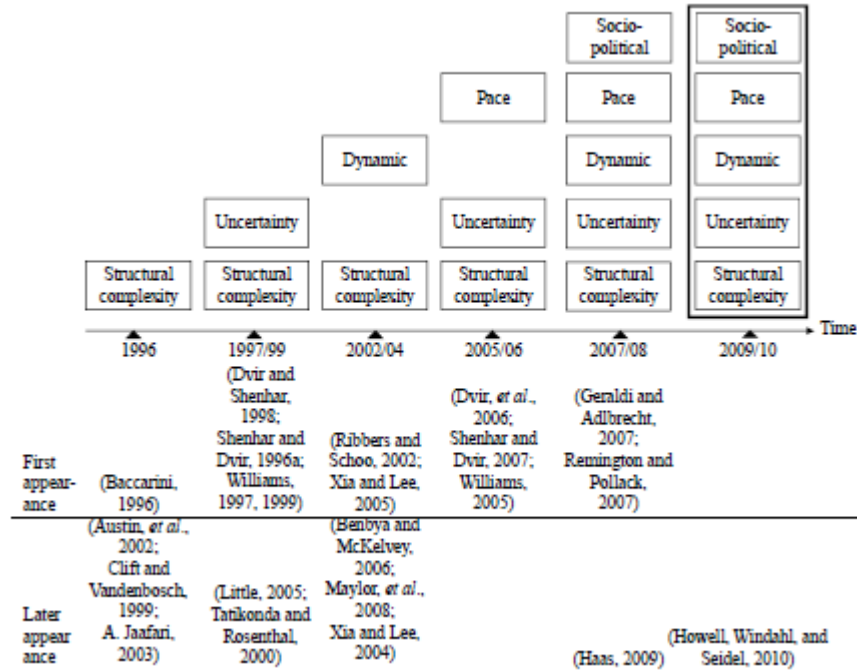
Socio-political

Socio-political

Pace

Pace

Pace

Dynamic

Dynamic

Dynamic

Uncertainty

Uncertainty

Uncertainty

Uncertainty

Structural complexity

Structural complexity

Structural complexity

Structural complexity

Structural complexity

Structural complexity

Time

1996

1997/99

2002/04

2005/06

2007/08

2009/10

First appearance

(Baccarini, 1996)

(Dvir and Shenhar, 1998; Shenhar and Dvir, 1996a; Williams, 1997, 1999)

(Ribbers and Schoo, 2002; Xia and Lee, 2005)

(Dvir, et al., 2006; Shenhar and Dvir, 2007; Williams, 2005)

(Geraldi and Adlbrecht, 2007; Remington and Pollack, 2007)

Later appearance

(Austin, et al., 2002; Clift and Vandenbosch, 1999; A. Jaafari, 2003)

(Little, 2005; Tatikonda and Rosenthal, 2000)

(Benbya and McKelvey, 2006; Maylor, et al., 2008; Xia and Lee, 2004)

(Haas, 2009)

(Howell, Windahl, and Seidel, 2010)